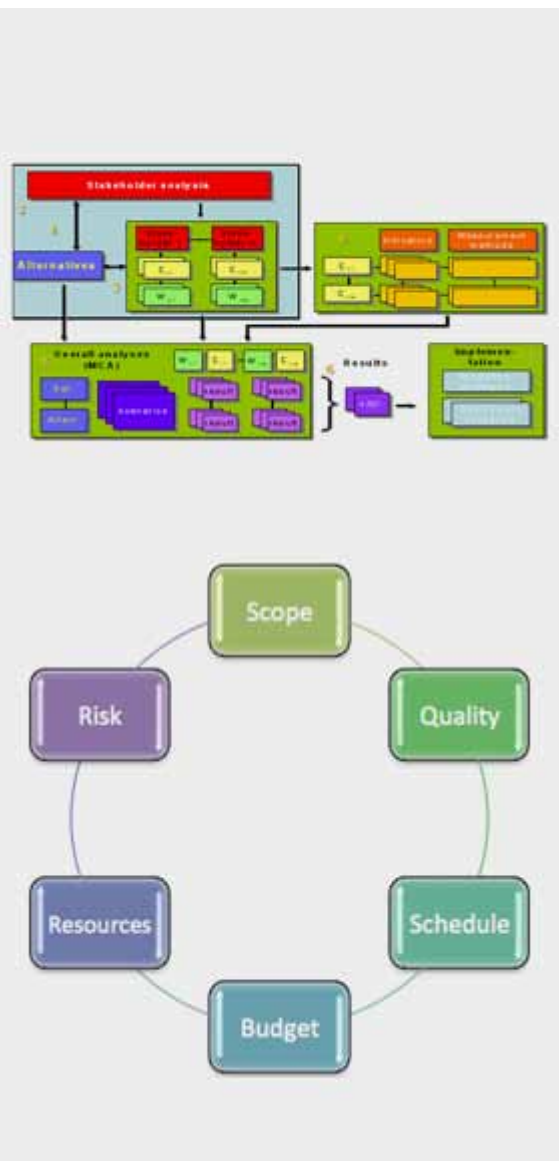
Stakeholder analysis

2

1

Alternatives

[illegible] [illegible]

C...

C...

W...

W...

3

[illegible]

Indicators

Measurement methods

C...

C...

Overall analyses (MCA)

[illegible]

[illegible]

Scenarios

W...

C...

W...

C...

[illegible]

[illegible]

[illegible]

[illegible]

6

Results

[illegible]

Implementation

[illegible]

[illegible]

Scope

Quality

Schedule

Budget

Resources

Risk